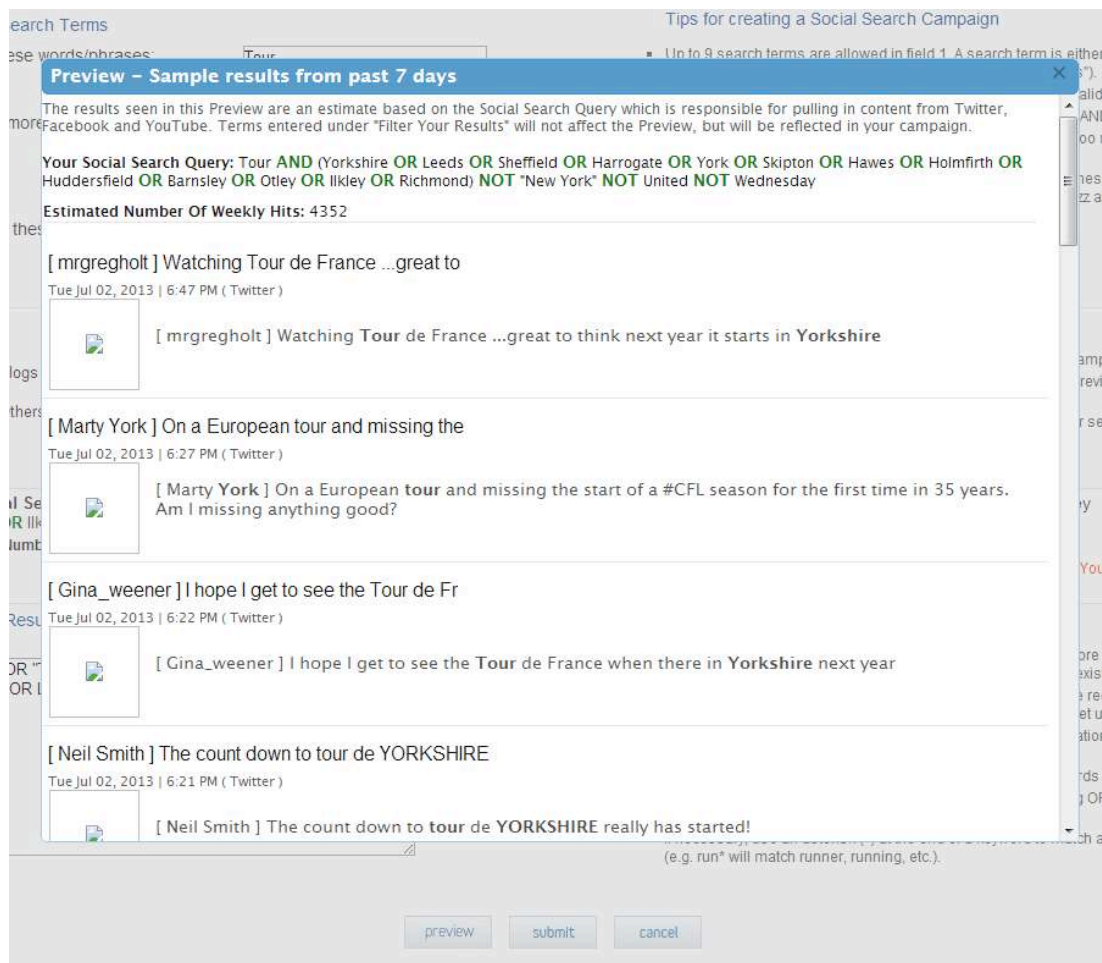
earch Terms

ese words/phrases: Tour

Tips for creating a Social Search Campaign

Up to 9 search terms are allowed in field 1. A search term is either

Preview - Sample results from past 7 days

×

The results seen in this Preview are an estimate based on the Social Search Query which is responsible for pulling in content from Twitter, Facebook and YouTube. Terms entered under "Filter Your Results" will not affect the Preview, but will be reflected in your campaign.

Your Social Search Query: Tour AND (Yorkshire OR Leeds OR Sheffield OR Harrogate OR York OR Skipton OR Hawes OR Holmfirth OR Huddersfield OR Barnsley OR Otley OR Ilkley OR Richmond) NOT "New York" NOT United NOT Wednesday

Estimated Number Of Weekly Hits: 4352

[ mrgregholt ] Watching Tour de France ...great to

Tue Jul 02, 2013 | 6:47 PM ( Twitter )

[ mrgregholt ] Watching Tour de France ...great to think next year it starts in Yorkshire

[ Marty York ] On a European tour and missing the

Tue Jul 02, 2013 | 6:27 PM ( Twitter )

[ Marty York ] On a European tour and missing the start of a #CFL season for the first time in 35 years. Am I missing anything good?

[ Gina_weener ] I hope I get to see the Tour de Fr

Tue Jul 02, 2013 | 6:22 PM ( Twitter )

[ Gina_weener ] I hope I get to see the Tour de France when there in Yorkshire next year

[ Neil Smith ] The count down to tour de YORKSHIRE

Tue Jul 02, 2013 | 6:21 PM ( Twitter )

[ Neil Smith ] The count down to tour de YORKSHIRE really has started!

(e.g. run* will match runner, running, etc.).

preview submit cancel